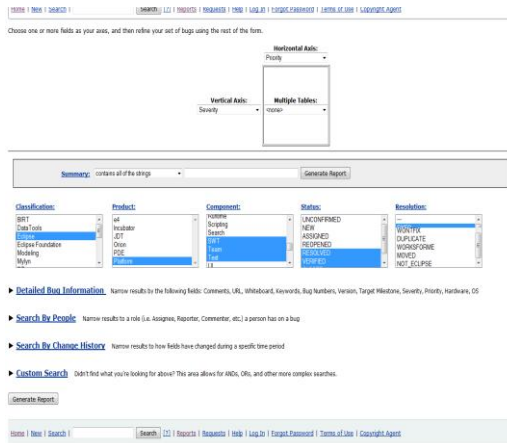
Home | New | Search | Search [?] | Reports | Requests | Help | Log In | Forgot Password | Terms of Use | Copyright Agent

Choose one or more fields as your axes, and then refine your set of bugs using the rest of the form.

Horizontal Axis:
Priority

Vertical Axis:
Severity

Multiple Tables:
<none>

Summary: contains all of the strings Generate Report

Classification:
BIRT
DataTools
Eclipse
Eclipse Foundation
Modeling
Mylyn

Product:
e4
Incubator
JDT
Orion
PDE
Platform

Component:
Runtime
Scripting
Search
SWT
Team
Text
UI

Status:
UNCONFIRMED
NEW
ASSIGNED
REOPENED
RESOLVED
VERIFIED

Resolution:
---
FIXED
WONTFIX
DUPLICATE
WORKSFORME
MOVED
NOT_ECLIPSE

▶ Detailed Bug Information Narrow results by the following fields: Comments, URL, Whiteboard, Keywords, Bug Numbers, Version, Target Milestone, Severity, Priority, Hardware, OS

▶ Search By People Narrow results to a role (i.e. Assignee, Reporter, Commenter, etc.) a person has on a bug

▶ Search By Change History Narrow results to how fields have changed during a specific time period

▶ Custom Search Didn't find what you're looking for above? This area allows for ANDs, ORs, and other more complex searches.

Generate Report

Home | New | Search | Search [?] | Reports | Requests | Help | Log In | Forgot Password | Terms of Use | Copyright Agent